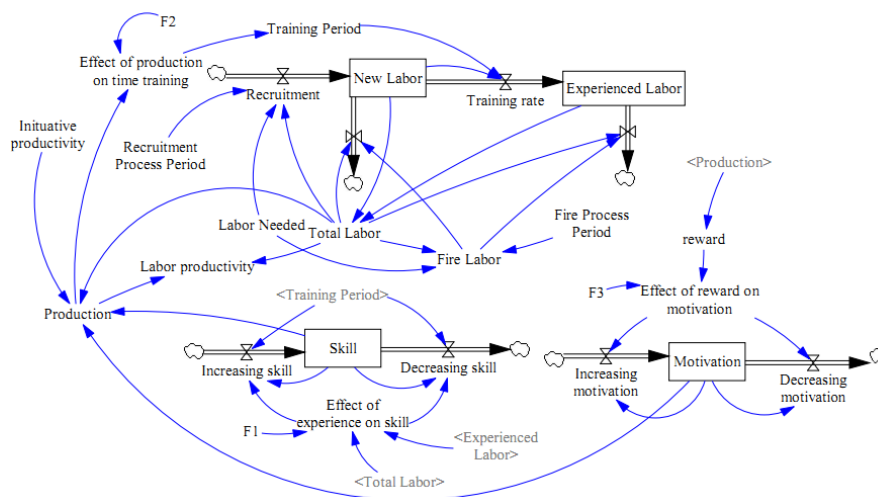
F2

Training Period

Effect of production on time training

Recruitment

New Labor

Training rate

Experienced Labor

Inituative productivity

Recruitment Process Period

<Production>

Labor Needed

Total Labor

Fire Process Period

reward

Labor productivity

Fire Labor

F3

Effect of reward on motivation

Production

<Training Period>

Skill

Increasing skill

Decreasing skill

Motivation

Increasing motivation

Decreasing motivation

Effect of experience on skill

F1

<Experienced Labor>

<Total Labor>